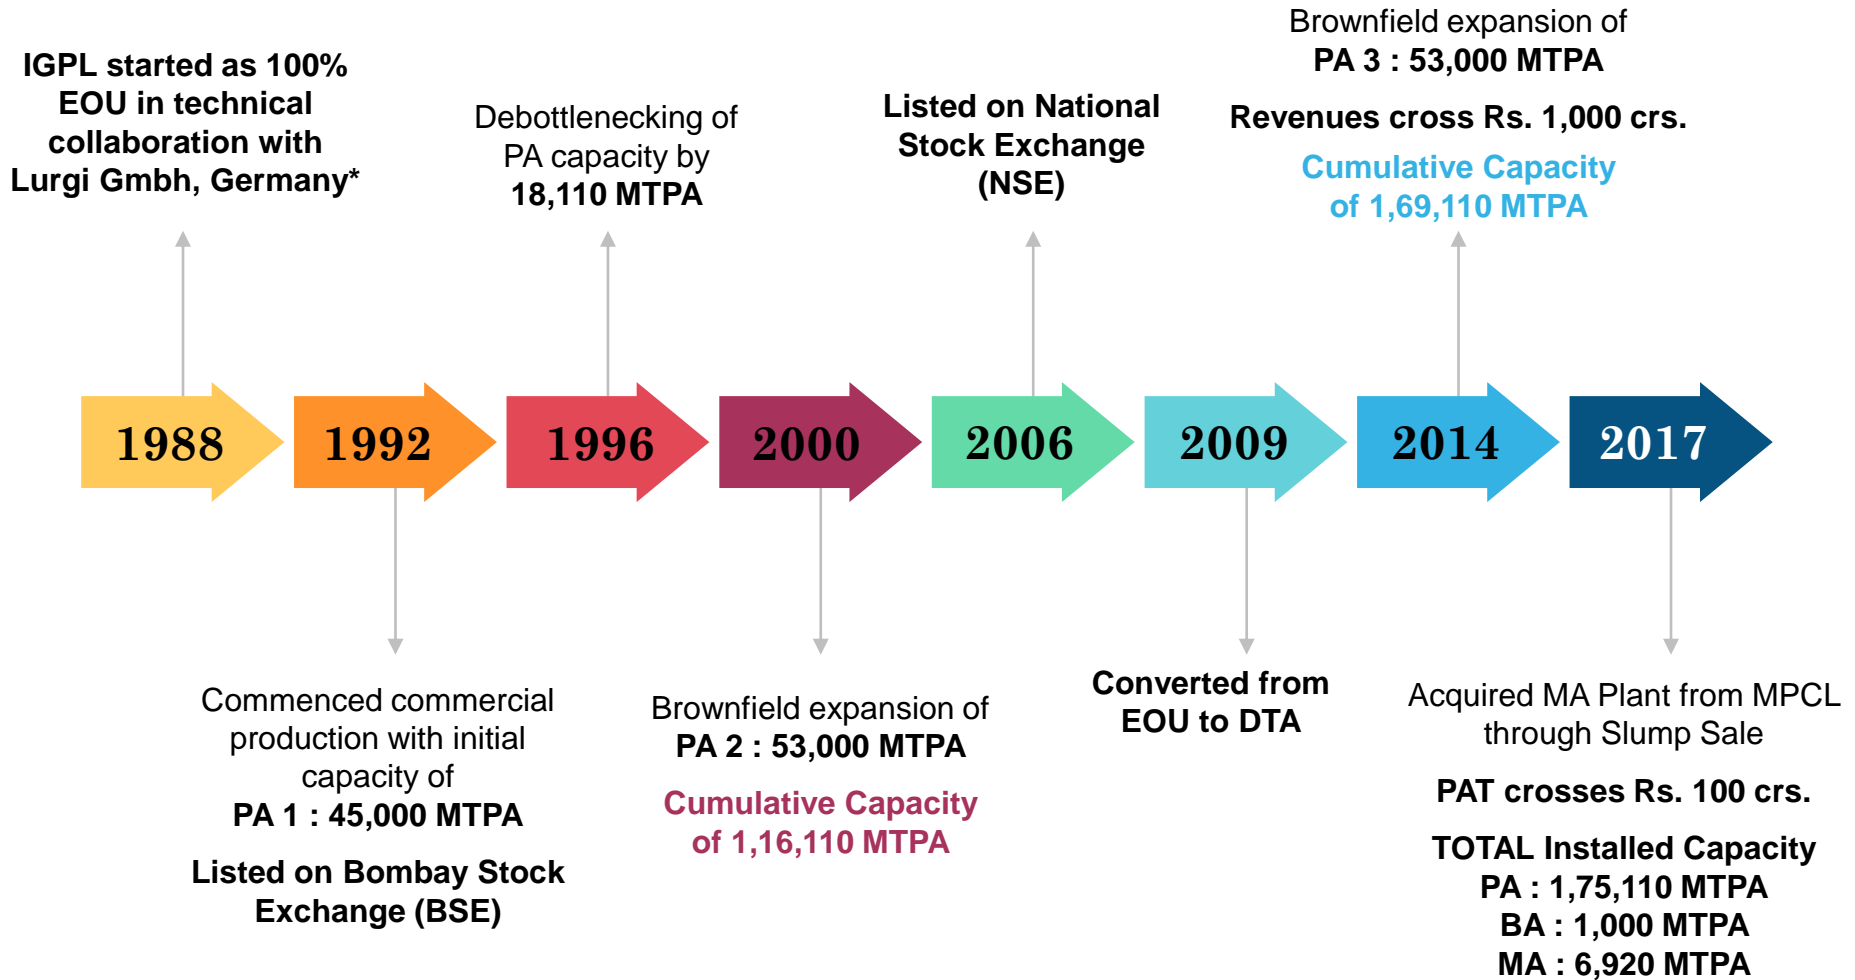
IGPL started as 100% EOU in technical collaboration with Lurgi Gmbh, Germany*

Debottlenecking of PA capacity by 18,110 MTPA

Listed on National Stock Exchange (NSE)

Brownfield expansion of PA 3 : 53,000 MTPA

Revenues cross Rs. 1,000 crs.

Cumulative Capacity of 1,69,110 MTPA

1988

1992

1996

2000

2006

2009

2014

2017

Commenced commercial production with initial capacity of PA 1 : 45,000 MTPA

Listed on Bombay Stock Exchange (BSE)

Brownfield expansion of PA 2 : 53,000 MTPA

Cumulative Capacity of 1,16,110 MTPA

Converted from EOU to DTA

Acquired MA Plant from MPCL through Slump Sale

PAT crosses Rs. 100 crs.

TOTAL Installed Capacity
PA : 1,75,110 MTPA
BA : 1,000 MTPA
MA : 6,920 MTPA